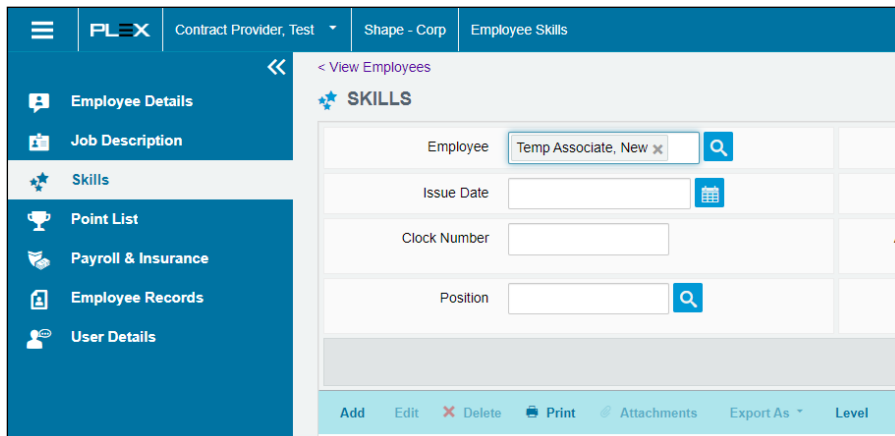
PLEX Contract Provider, Test Shape - Corp Employee Skills

Employee Details
Job Description
Skills
Point List
Payroll & Insurance
Employee Records
User Details

< View Employees

SKILLS

Employee Temp Associate, New ×

Issue Date

Clock Number

Position

Add Edit × Delete Print Attachments Export As Level